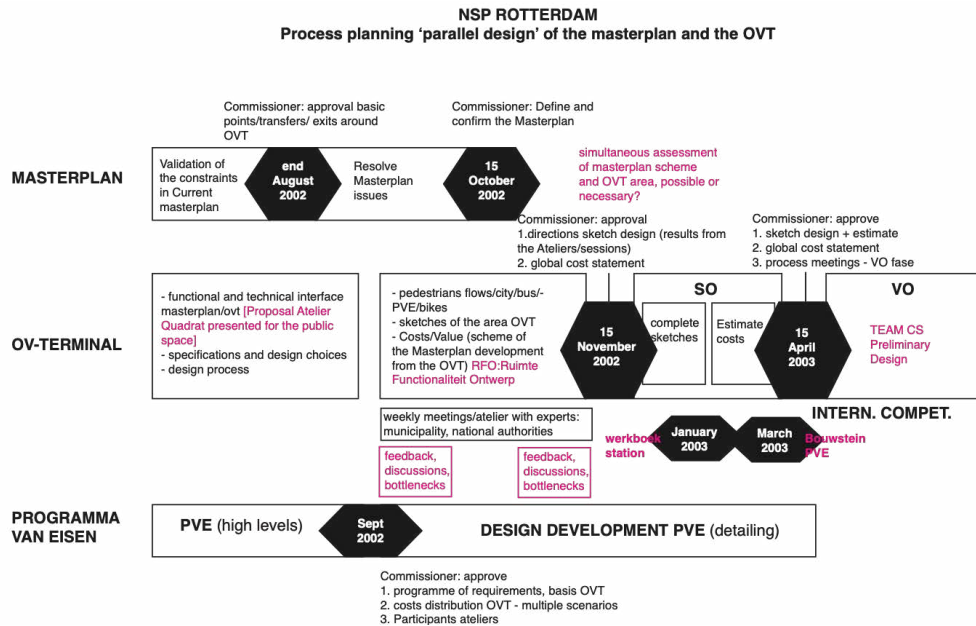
NSP ROTTERDAM
Process planning 'parallel design' of the masterplan and the OVT

Commissioner: approval basic points/transfers/ exits around OVT

Commissioner: Define and confirm the Masterplan

MASTERPLAN

Validation of the constraints in Current masterplan

end August 2002

Resolve Masterplan issues

15 October 2002

simultaneous assessment of masterplan scheme and OVT area, possible or necessary?

Commissioner: approval
1.directions sketch design (results from the Ateliers/sessions)
2. global cost statement

Commissioner: approve
1. sketch design + estimate
2. global cost statement
3. process meetings - VO fase

OV-TERMINAL

- functional and technical interface masterplan/ovt [Proposal Atelier Quadrat presented for the public space]
- specifications and design choices
- design process

- pedestrians flows/city/bus/-PVE/bikes
- sketches of the area OVT
- Costs/Value (scheme of the Masterplan development from the OVT) RFO:Ruimte Functionaliteit Ontwerp

15 November 2002

SO

complete sketches

Estimate costs

15 April 2003

VO

TEAM CS Preliminary Design

INTERN. COMPET.

weekly meetings/atelier with experts: municipality, national authorities

feedback, discussions, bottlenecks

feedback, discussions, bottlenecks

werkboek station

January 2003

March 2003

Bouwstein PVE

PROGRAMMA VAN EISEN

PVE (high levels)

Sept 2002

DESIGN DEVELOPMENT PVE (detailing)

Commissioner: approve
1. programme of requirements, basis OVT
2. costs distribution OVT - multiple scenarios
3. Participants ateliers